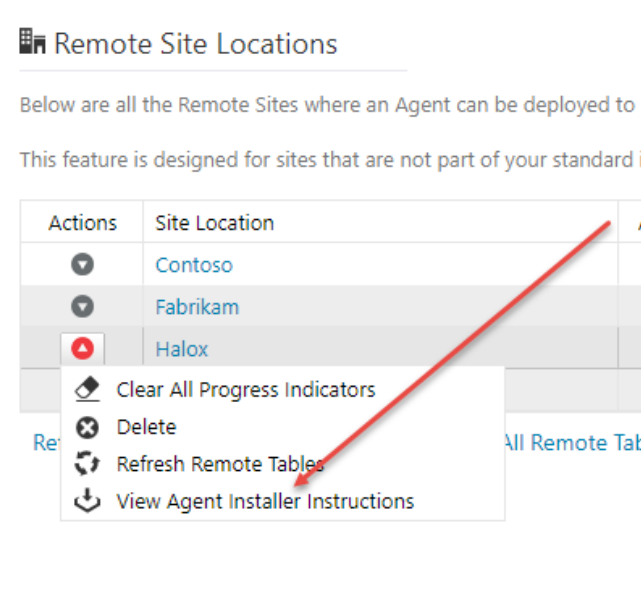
Remote Site Locations

Below are all the Remote Sites where an Agent can be deployed to

This feature is designed for sites that are not part of your standard i

| Actions | Site Location |
|---|---|
| | Contoso |
| | Fabrikam |
| | Halox |

Clear All Progress Indicators
Delete
Refresh Remote Tables
View Agent Installer Instructions

Re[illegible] All Remote Tab